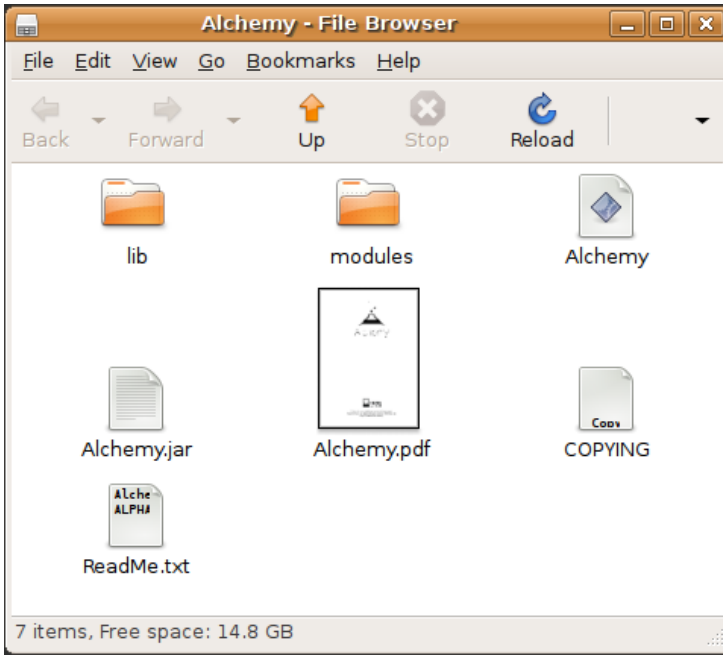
Alchemy - File Browser

File Edit View Go Bookmarks Help

Back Forward Up Stop Reload

lib

modules

Alchemy

Alchemy.jar

Alchemy.pdf

Copy

COPYING

Alche
ALPHA

ReadMe.txt

7 items, Free space: 14.8 GB